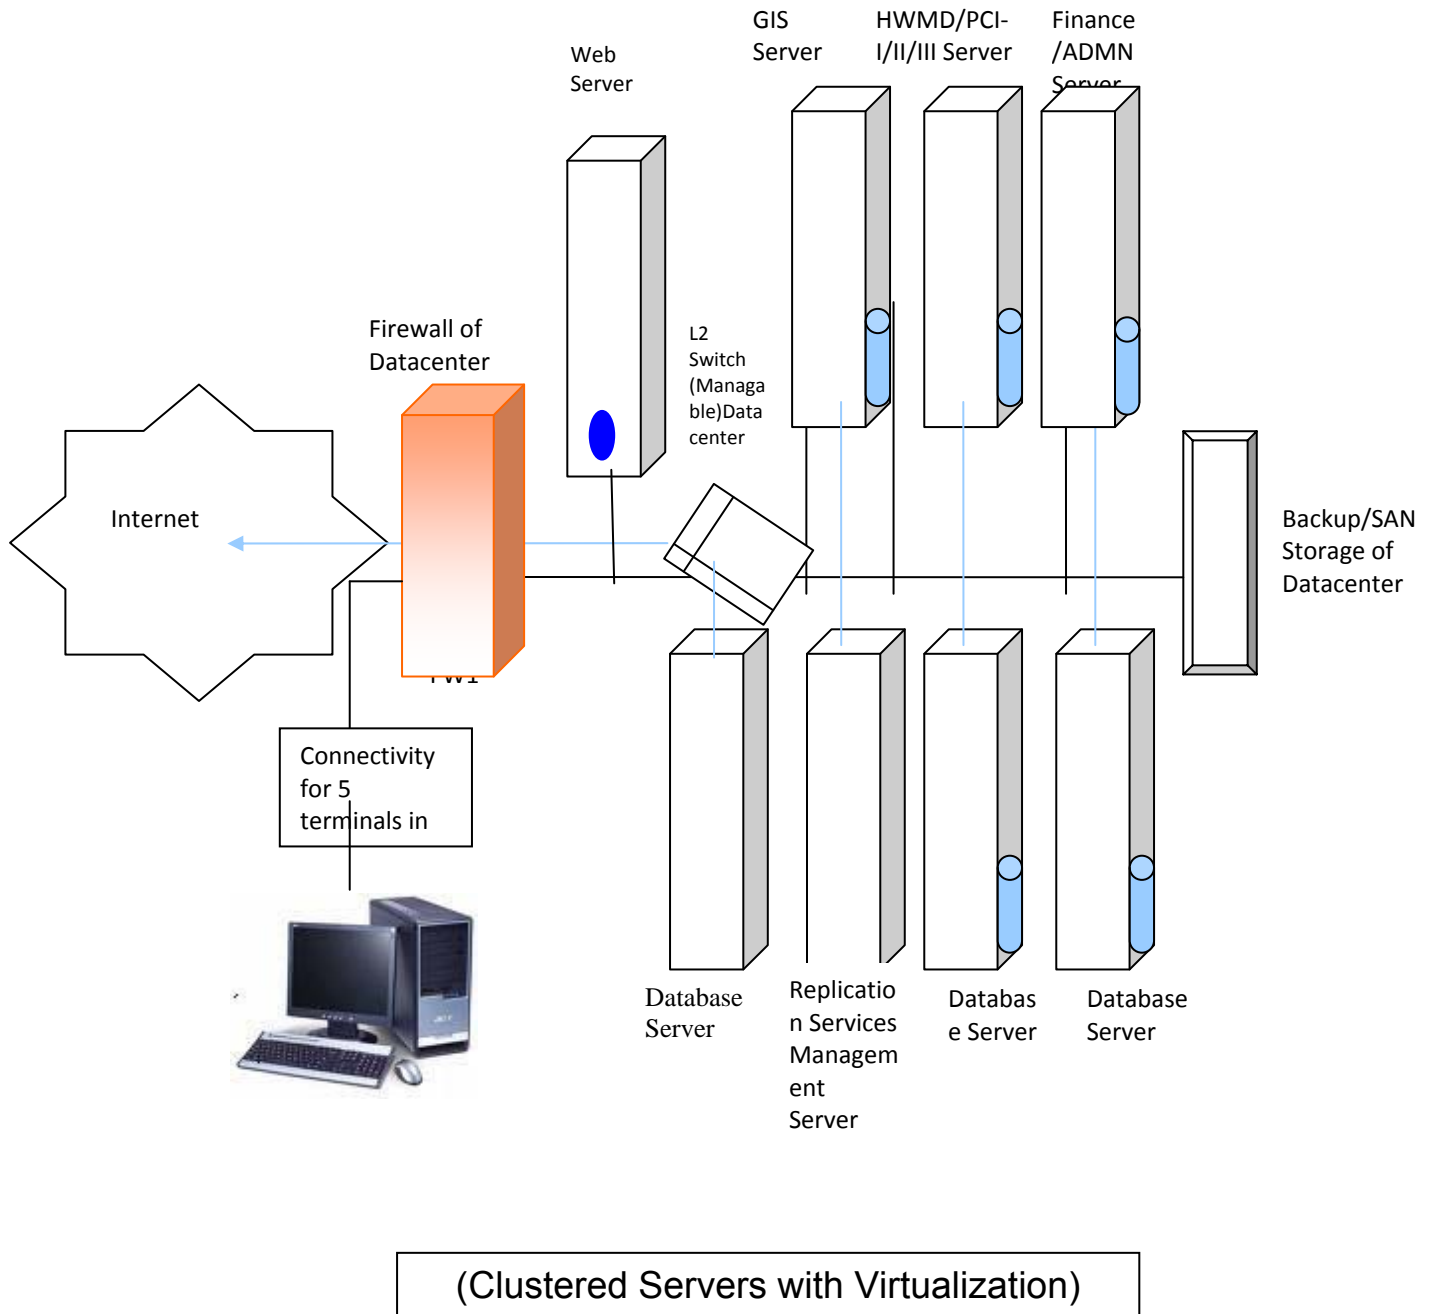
Web Server

GIS Server

HWMD/PCI-I/II/III Server

Finance /ADMN Server

Firewall of Datacenter

L2 Switch (Managable)Data center

Internet

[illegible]

Backup/SAN Storage of Datacenter

Connectivity for 5 terminals in

Database Server

Replication Services Management Server

Database Server

Database Server

(Clustered Servers with Virtualization)